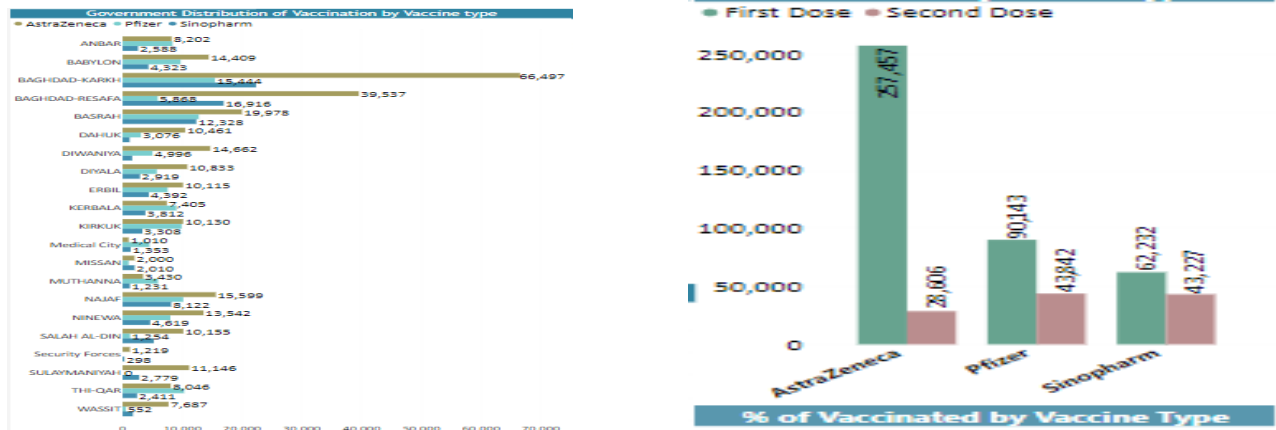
Government Distribution of Vaccination by Vaccine type

AstraZeneca Pfizer Sinopharm

ANBAR 8,202 2,588
BABYLON 14,409 4,323
BAGHDAD-KARKH 66,497 15,444
BAGHDAD-RESAFA 39,537 5,868 16,916
BASRAH 19,978 12,328
DAHUK 10,461 3,076
DIWANIYA 14,662 4,996
DIYALA 10,833 2,919
ERBIL 10,115 4,392
KERBALA 7,405 3,812
KIRKUK 10,130 3,308
Medical City 1,010 1,353
MISSAN 2,000 2,010
MUTHANNA 3,430 1,231
NAJAF 15,599 8,122
NINEWA 13,542 4,619
SALAH AL-DIN 10,155 1,254
Security Forces 1,219 298
SULAYMANIYAH 11,146 0 2,779
THI-QAR 8,046 2,411
WASSIT 7,687 552

0 10,000 20,000 30,000 40,000 50,000 60,000 70,000

First Dose Second Dose

250,000
200,000
150,000
100,000
50,000
0

257,457
28,606
90,143
43,842
62,232
43,227

AstraZeneca Pfizer Sinopharm

% of Vaccinated by Vaccine Type